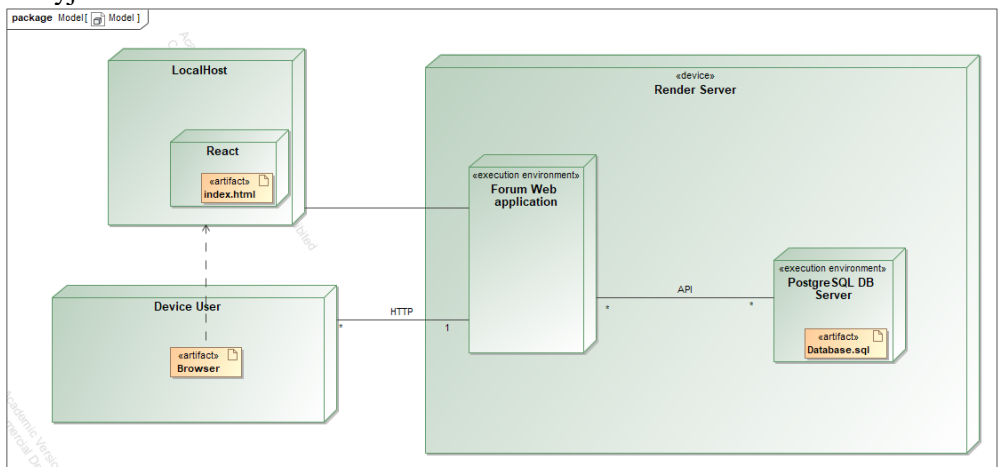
package Model[ Model ]

LocalHost

React

«artifact»
index.html

«device»
Render Server

«execution environment»
Forum Web application

«execution environment»
PostgreSQL DB Server

«artifact»
Database.sql

API

*

*

Device User

«artifact»
Browser

HTTP

*

1